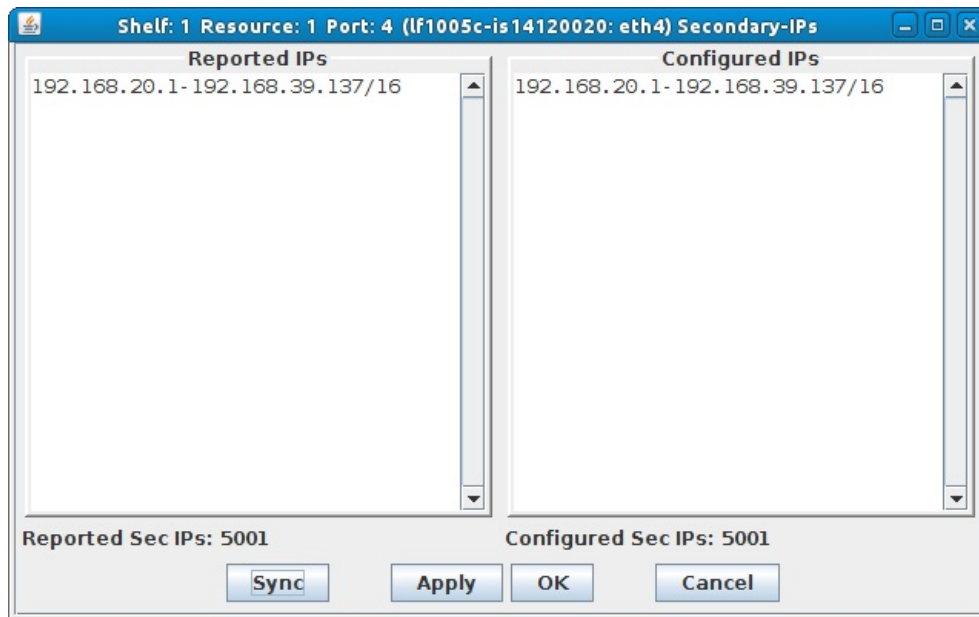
Shelf: 1 Resource: 1 Port: 4 (lf1005c-is14120020: eth4) Secondary-IPs

Reported IPs

192.168.20.1-192.168.39.137/16

Configured IPs

192.168.20.1-192.168.39.137/16

Reported Sec IPs: 5001

Configured Sec IPs: 5001

Sync

Apply

OK

Cancel